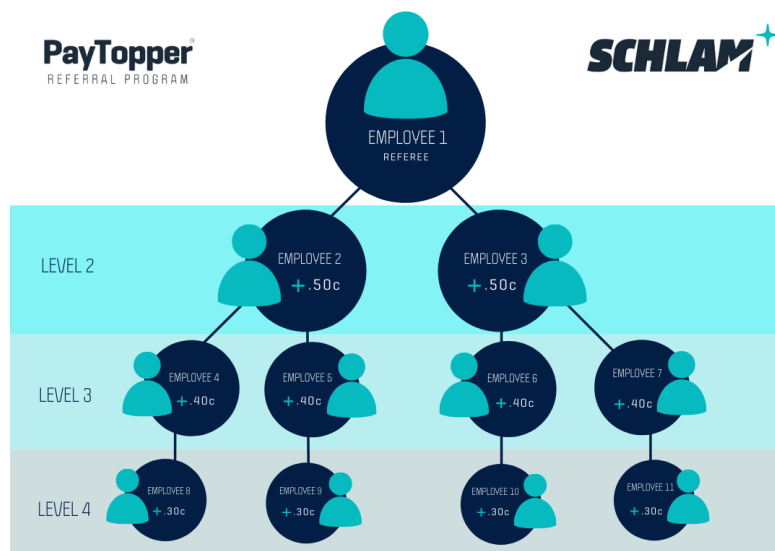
PayTopper®
REFERRAL PROGRAM

SCHLAM

EMPLOYEE 1
REFEREE

LEVEL 2

EMPLOYEE 2
+ .50c

EMPLOYEE 3
+ .50c

LEVEL 3

EMPLOYEE 4
+ .40c

EMPLOYEE 5
+ .40c

EMPLOYEE 6
+ .40c

EMPLOYEE 7
+ .40c

LEVEL 4

EMPLOYEE 8
+ .30c

EMPLOYEE 9
+ .30c

EMPLOYEE 10
+ .30c

EMPLOYEE 11
+ .30c